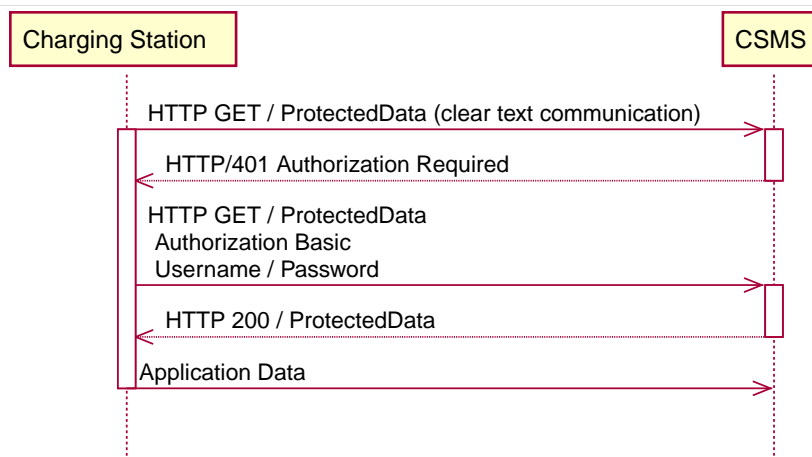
Charging Station

CSMS

HTTP GET / ProtectedData (clear text communication)

HTTP/401 Authorization Required

HTTP GET / ProtectedData
Authorization Basic
Username / Password

HTTP 200 / ProtectedData

Application Data